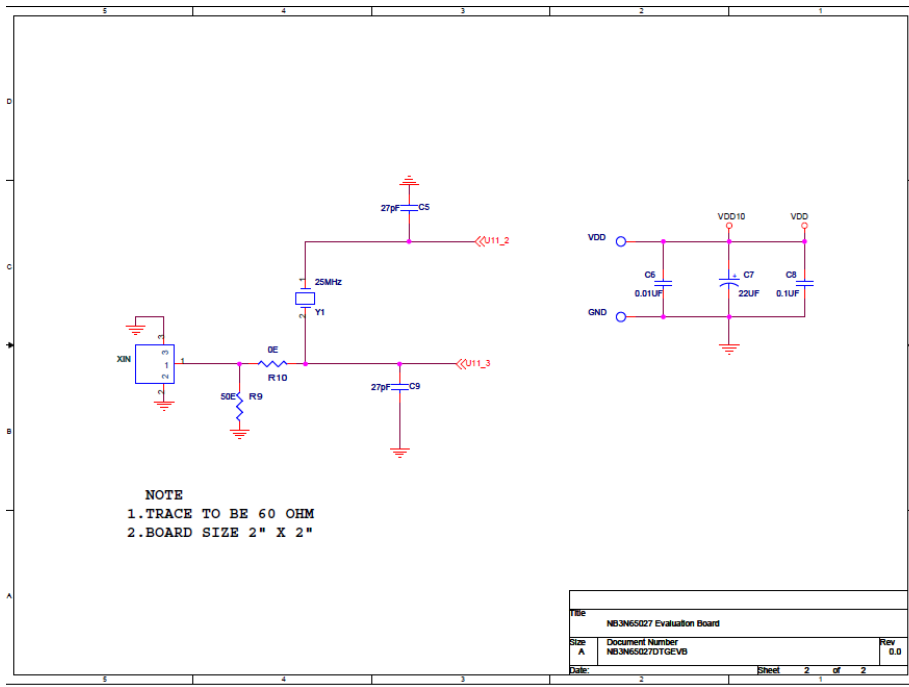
5 4 3 2 1

D

C

B

A

27pF C5

U11_2

1 25MHz

Y1

2

XIN

3

1

2

0E

R10

50E R9

27pF C9

U11_3

VDD10 VDD

VDD

C6
0.01UF

+ C7
22UF

C8
0.1UF

GND

NOTE
1.TRACE TO BE 60 OHM
2.BOARD SIZE 2" X 2"

| Title | NB3N65027 Evaluation Board | | |
|---|---|---|---|
| Size A | Document Number NB3N65027DTGEVB | | Rev 0.0 |
| Date: | | Sheet 2 of 2 | |

5 4 3 2 1